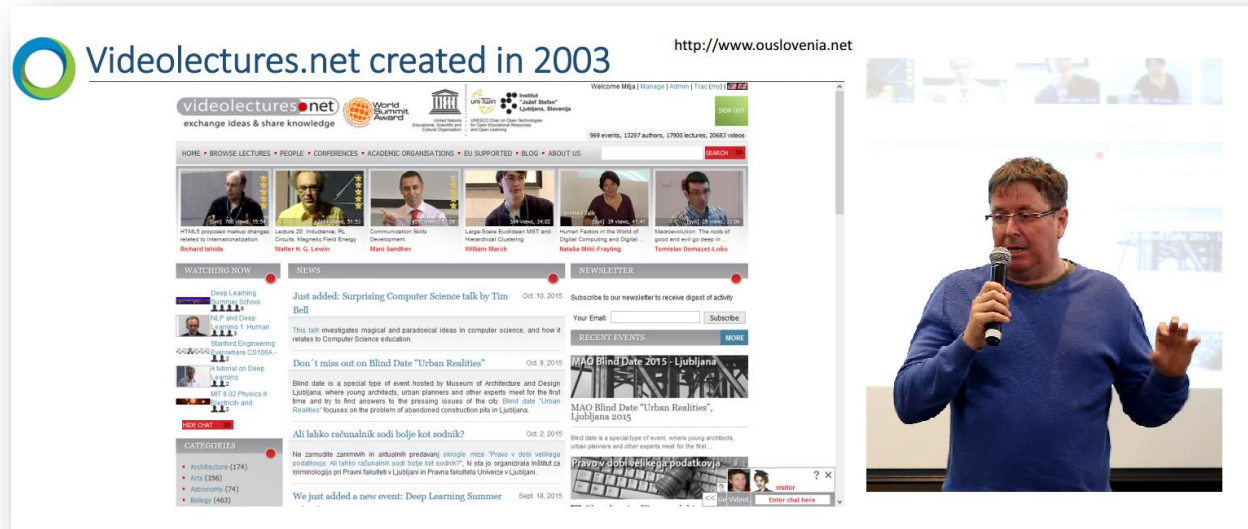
Videolectures.net created in 2003

http://www.ouslovenia.net

videolectures.net
exchange ideas & share knowledge

World Summit Award

United Nations Educational, Scientific and Cultural Organization

Institut "Jožef Stefan" Ljubljana, Slovenia

UNESCO Chair on Open Technologies for Open Educational Resources and Open Learning

Welcome Mitja | Manage | Admin | Trac (my)

SIGN OUT

969 events, 13297 authors, 17900 lectures, 20683 videos

HOME • BROWSE LECTURES • PEOPLE • CONFERENCES • ACADEMIC ORGANISATIONS • EU SUPPORTED • BLOG • ABOUT US

SEARCH

HTML5 proposed markup changes related to internationalization
Richard Ishida

Lecture 20: Inductance, RL Circuits, Magnetic Field Energy
Walter H. G. Lewin

Communication Skills Development
Mani Sandher

Large-Scale Euclidean MST and Hierarchical Clustering
William March

Human Factors in the World of Digital Computing and Digital ...
Nataša Milić-Frayling

Macroevolution: The roots of good and evil go deep in ...
Tomislav Domazet-Lošo

WATCHING NOW

Deep Learning Summer School,

NLP and Deep Learning 1: Human

Stanford Engineering Everywhere CS106A -

A tutorial on Deep Learning

MIT 8.02 Physics II: Electricity and

HIDE CHAT

CATEGORIES

Architecture (174)
Arts (356)
Astronomy (74)
Biology (463)

NEWS

Just added: Surprising Computer Science talk by Tim Bell
Oct. 10, 2015

This talk investigates magical and paradoxical ideas in computer science, and how it relates to Computer Science education.

Don´t miss out on Blind Date "Urban Realities"
Oct. 9, 2015

Blind date is a special type of event hosted by Museum of Architecture and Design Ljubljana, where young architects, urban planners and other experts meet for the first time and try to find answers to the pressing issues of the city. Blind date "Urban Realities" focuses on the problem of abandoned construction pits in Ljubljana.

Ali lahko računalnik sodi bolje kot sodnik?
Oct. 2, 2015

Ne zamudite zanimivih in aktualnih predavanj okrogle mize "Pravo v dobi velikega podatkovja: Ali lahko računalnik sodi bolje kot sodnik?", ki sta jo organizirala Inštitut za kriminologijo pri Pravni fakulteti v Ljubljani in Pravna fakulteta Univerze v Ljubljani.

We just added a new event: Deep Learning Summer
Sept. 18, 2015

NEWSLETTER

Subscribe to our newsletter to receive digest of activity

Your Email:
Subscribe

RECENT EVENTS
MORE

MAO Blind Date 2015 - Ljubljana

MAO Blind Date "Urban Realities", Ljubljana 2015

Blind date is a special type of event, where young architects, urban planners and other experts meet for the first ...

Pravo v dobi velikega podatkovja

visitor
Enter chat here